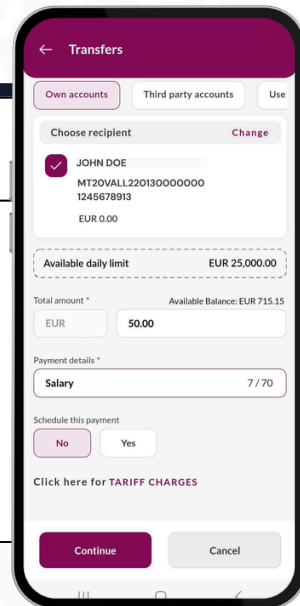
Transfers

Own accounts
Third party accounts
Use

Choose recipient
Change

JOHN DOE
MT20VALL22013000000O1245678913
EUR 0.00

Available daily limit
EUR 25,000.00

Total amount *
Available Balance: EUR 715.15
EUR
50.00

Payment details *
Salary
7 / 70

Schedule this payment
No
Yes

Click here for TARIFF CHARGES

Continue
Cancel